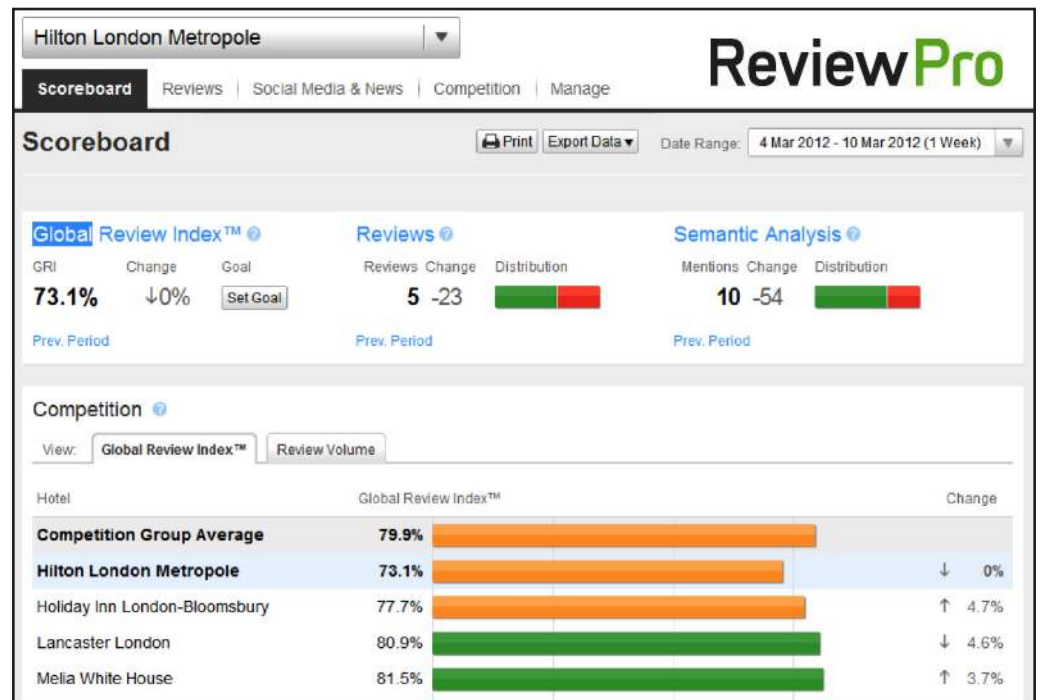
Hilton London Metropole

ReviewPro

Scoreboard | Reviews | Social Media & News | Competition | Manage

Scoreboard

Print | Export Data ▾ | Date Range: 4 Mar 2012 - 10 Mar 2012 (1 Week)

Global Review Index™

GRI | Change | Goal
73.1% | ↓0% | Set Goal

Prev. Period

Reviews

Reviews | Change | Distribution
5 | -23

Prev. Period

Semantic Analysis

Mentions | Change | Distribution
10 | -54

Prev. Period

Competition

View: Global Review Index™ | Review Volume

| Hotel | Global Review Index™ | Change |
|---|---|---|
| Competition Group Average | 79.9% | |
| Hilton London Metropole | 73.1% | ↓ 0% |
| Holiday Inn London-Bloomsbury | 77.7% | ↑ 4.7% |
| Lancaster London | 80.9% | ↓ 4.6% |
| Melia White House | 81.5% | ↑ 3.7% |